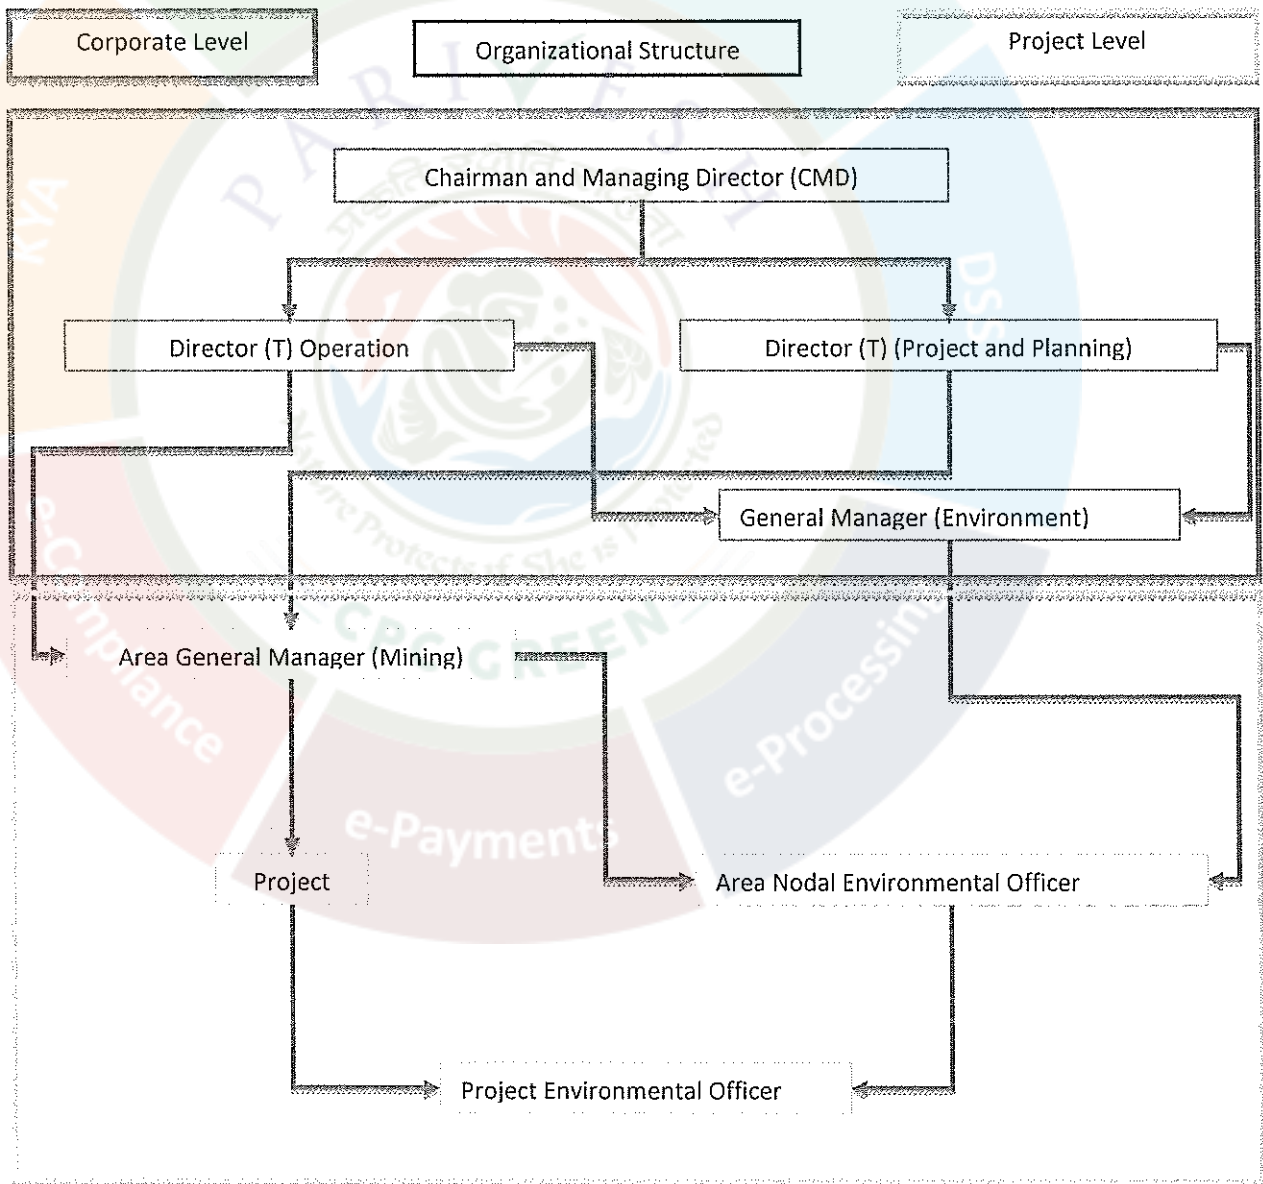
Corporate Level

Organizational Structure

Project Level

Chairman and Managing Director (CMD)

Director (T) Operation

Director (T) (Project and Planning)

General Manager (Environment)

Area General Manager (Mining)

Project

Area Nodal Environmental Officer

Project Environmental Officer